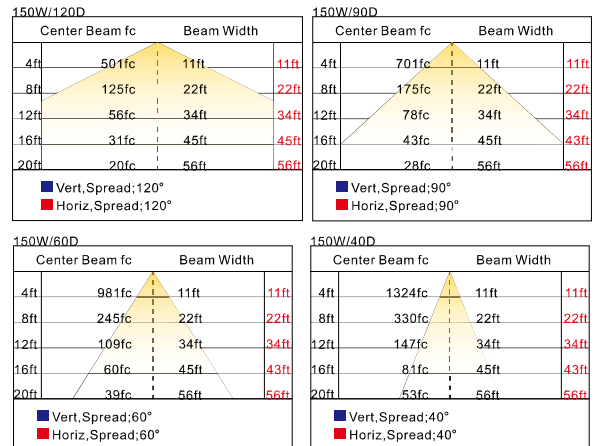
150W/120D

| | Center Beam fc | Beam Width | |
|---|---|---|---|
| 4ft | 501fc | 11ft | 11ft |
| 8ft | 125fc | 22ft | 22ft |
| 12ft | 56fc | 34ft | 34ft |
| 16ft | 31fc | 45ft | 45ft |
| 20ft | 20fc | 56ft | 56ft |

Vert,Spread;120°
Horiz,Spread;120°

150W/90D

| | Center Beam fc | Beam Width | |
|---|---|---|---|
| 4ft | 701fc | 11ft | 11ft |
| 8ft | 175fc | 22ft | 22ft |
| 12ft | 78fc | 34ft | 34ft |
| 16ft | 43fc | 45ft | 43ft |
| 20ft | 28fc | 56ft | 56ft |

Vert,Spread;90°
Horiz,Spread;90°

150W/60D

| | Center Beam fc | Beam Width | |
|---|---|---|---|
| 4ft | 981fc | 11ft | 11ft |
| 8ft | 245fc | 22ft | 22ft |
| 12ft | 109fc | 34ft | 34ft |
| 16ft | 60fc | 45ft | 43ft |
| 20ft | 39fc | 56ft | 56ft |

Vert,Spread;60°
Horiz,Spread;60°

150W/40D

| | Center Beam fc | Beam Width | |
|---|---|---|---|
| 4ft | 1324fc | 11ft | 11ft |
| 8ft | 330fc | 22ft | 22ft |
| 12ft | 147fc | 34ft | 34ft |
| 16ft | 81fc | 45ft | 43ft |
| 20ft | 53fc | 56ft | 56ft |

Vert,Spread;40°
Horiz,Spread;40°